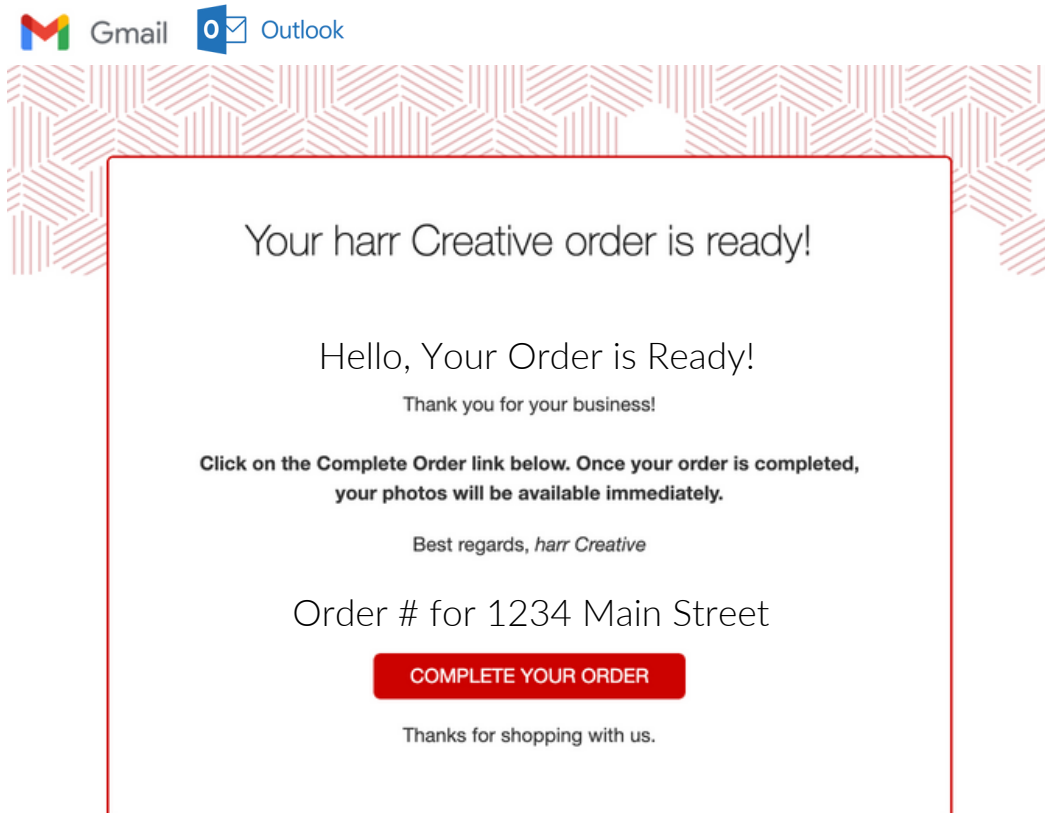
Gmail Outlook

Your harr Creative order is ready!

Hello, Your Order is Ready!

Thank you for your business!

**Click on the Complete Order link below. Once your order is completed, your photos will be available immediately.**

Best regards, *harr Creative*

Order # for 1234 Main Street

COMPLETE YOUR ORDER

Thanks for shopping with us.